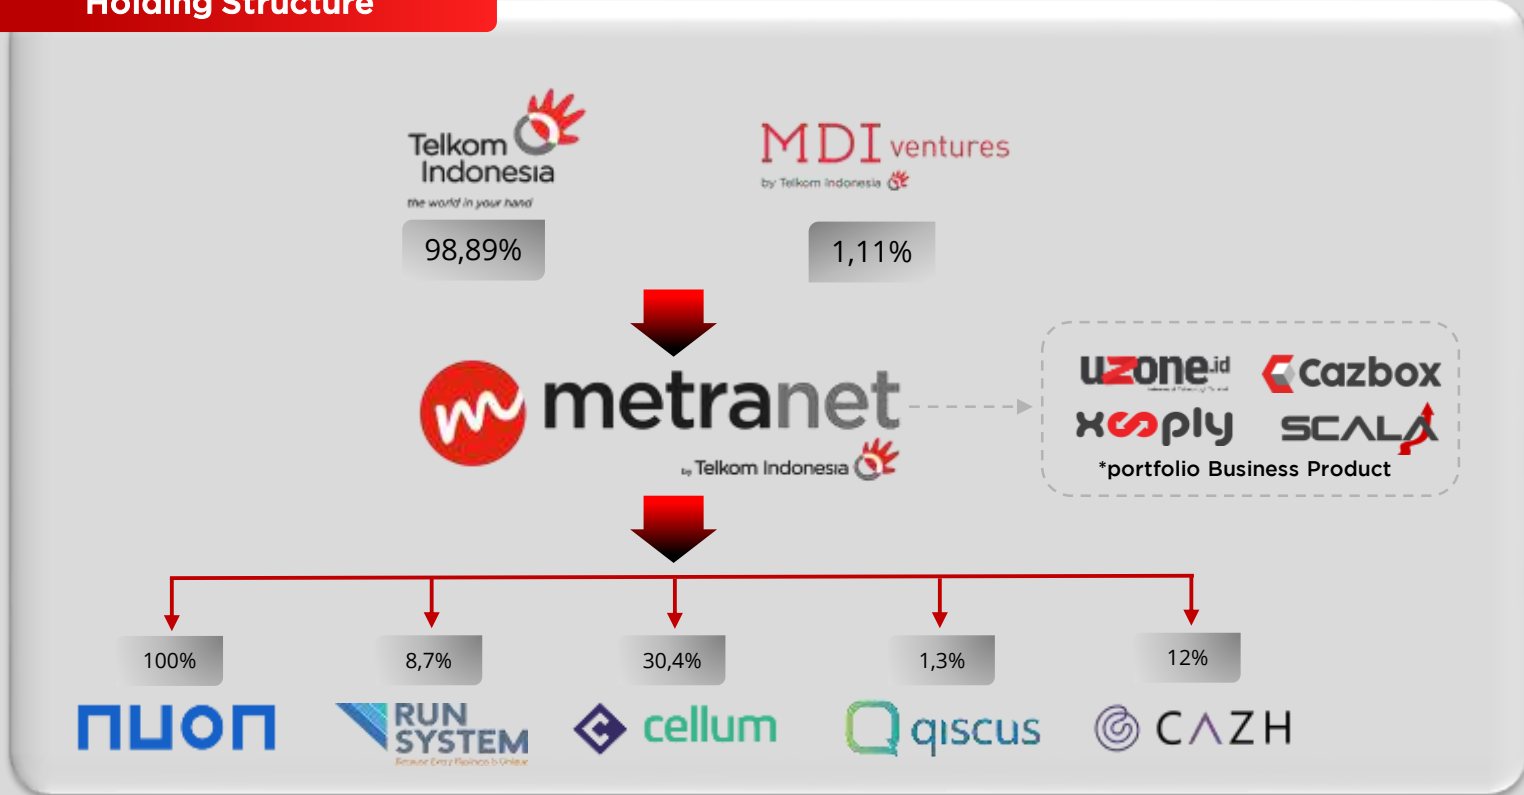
Holding Structure

Telkom Indonesia
the world in your hand

98,89%

MDI ventures
by Telkom Indonesia

1,11%

metranet
by Telkom Indonesia

uzone.id
cazbox
xooply
SCALA
*portfolio Business Product

100%
nuon

8,7%
RUN SYSTEM

30,4%
cellum

1,3%
qiscus

12%
CAZH